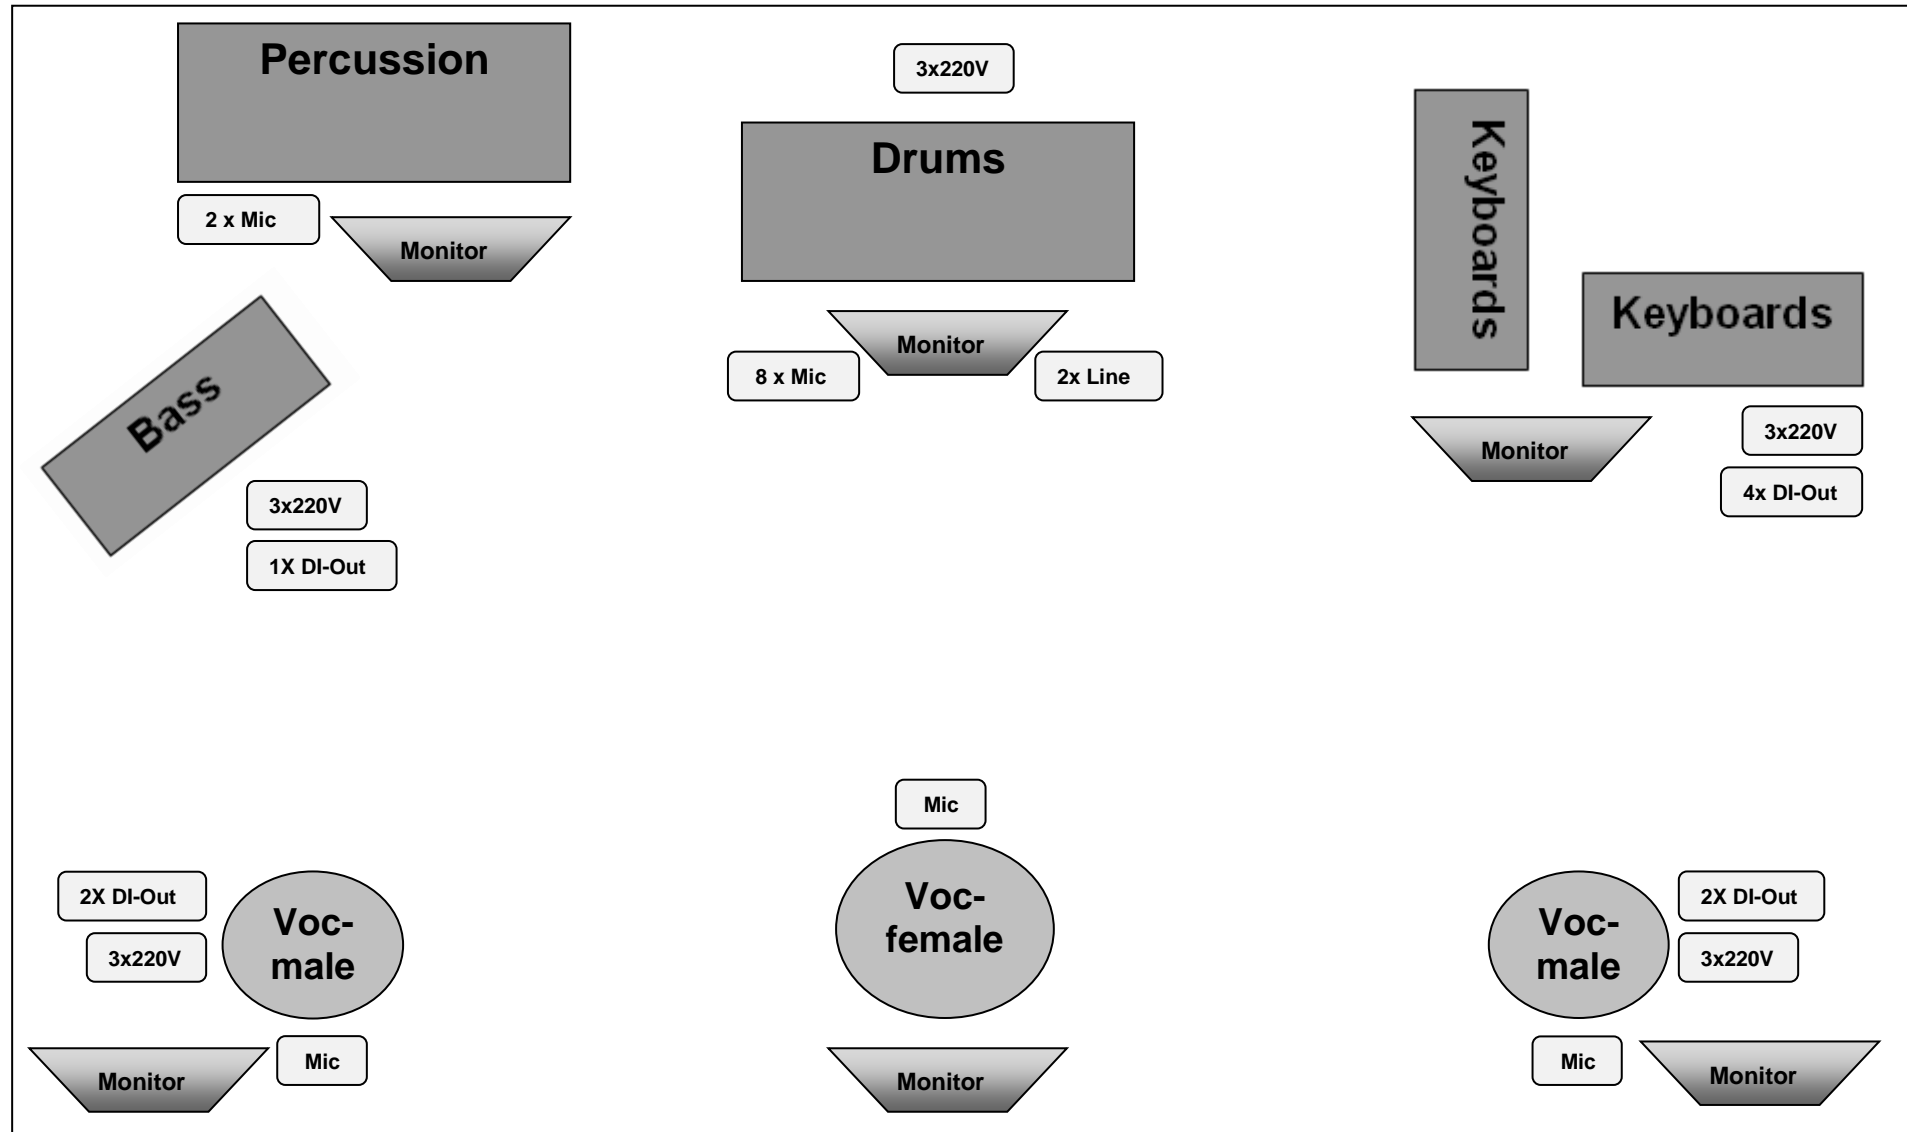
Percussion

3x220V

Drums

Keyboards

Keyboards

2 x Mic

Monitor

Bass

Monitor

8 x Mic

2x Line

Monitor

3x220V

4x DI-Out

3x220V

1X DI-Out

Mic

2X DI-Out

3x220V

Voc-male

Voc-female

Voc-male

2X DI-Out

3x220V

Monitor

Mic

Monitor

Mic

Monitor